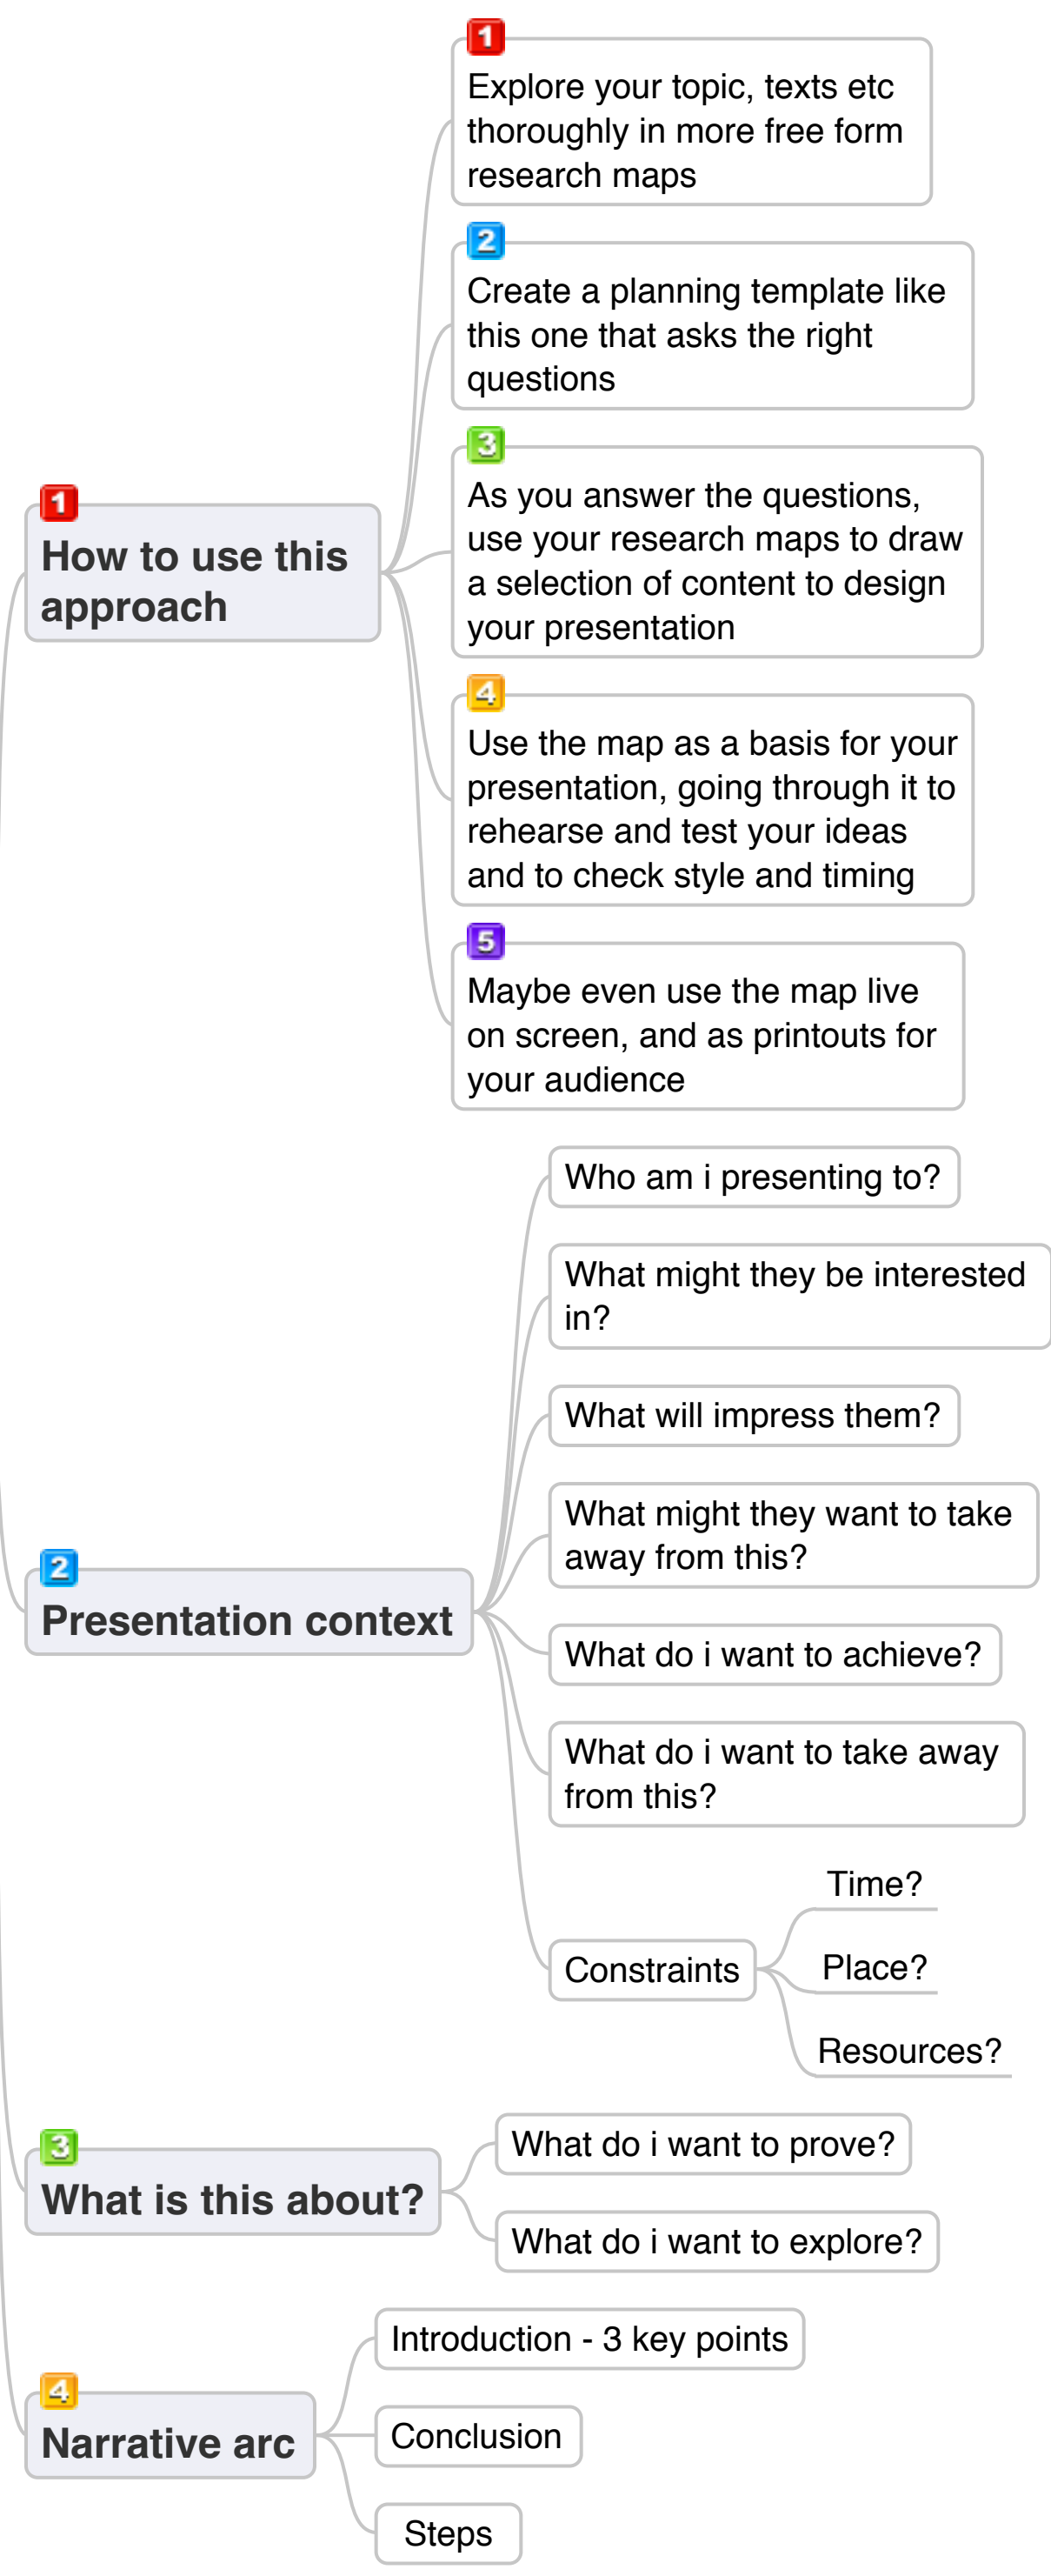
1 How to use this approach

1 Explore your topic, texts etc thoroughly in more free form research maps

2 Create a planning template like this one that asks the right questions

3 As you answer the questions, use your research maps to draw a selection of content to design your presentation

4 Use the map as a basis for your presentation, going through it to rehearse and test your ideas and to check style and timing

5 Maybe even use the map live on screen, and as printouts for your audience

2 Presentation context

Who am i presenting to?

What might they be interested in?

What will impress them?

What might they want to take away from this?

What do i want to achieve?

What do i want to take away from this?

Constraints

Time?

Place?

Resources?

3 What is this about?

What do i want to prove?

What do i want to explore?

4 Narrative arc

Introduction - 3 key points

Conclusion

Steps